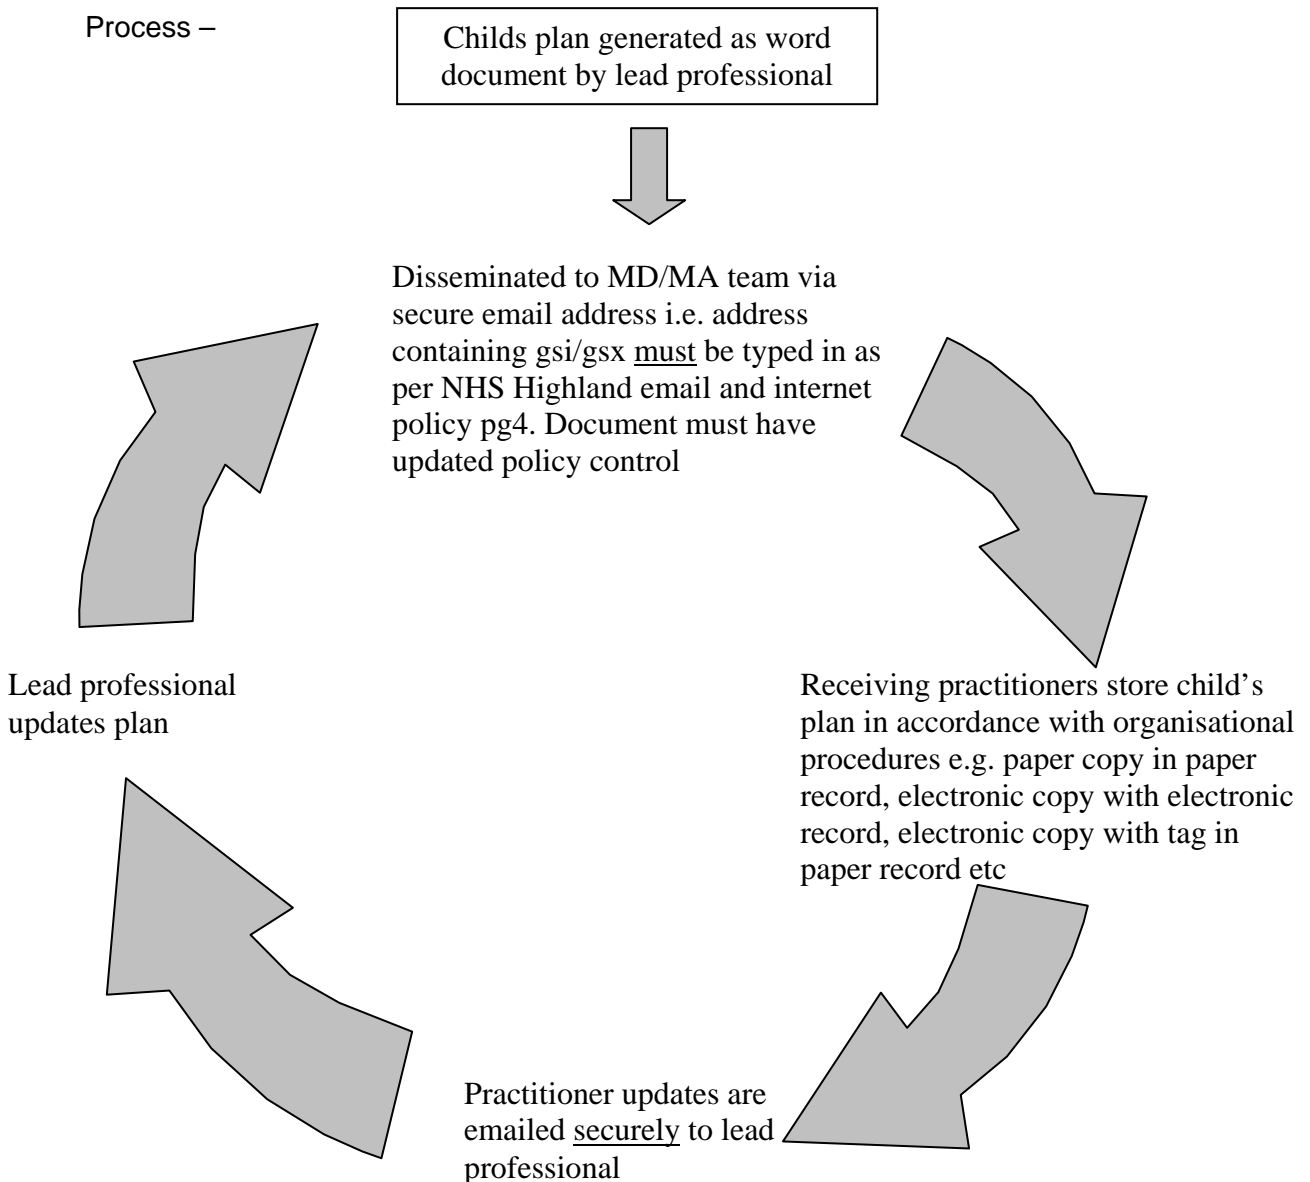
Process –

Childs plan generated as word document by lead professional

Disseminated to MD/MA team via secure email address i.e. address containing gsi/gsx must be typed in as per NHS Highland email and internet policy pg4. Document must have updated policy control

Receiving practitioners store child's plan in accordance with organisational procedures e.g. paper copy in paper record, electronic copy with electronic record, electronic copy with tag in paper record etc

Practitioner updates are emailed securely to lead professional

Lead professional updates plan